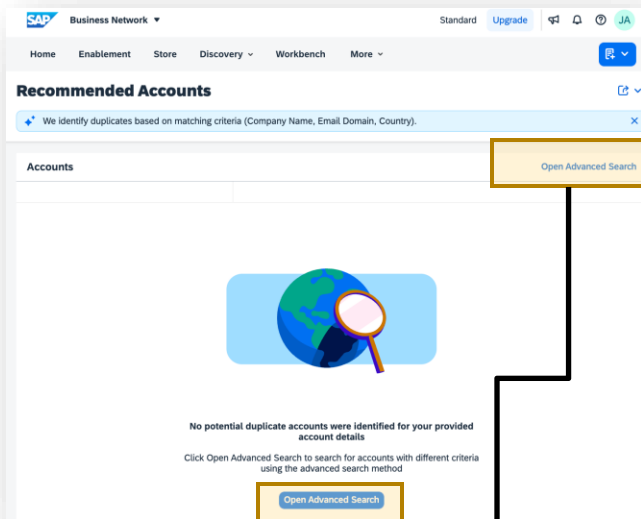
SAP Business Network ▾

Standard Upgrade JA

Home Enablement Store Discovery ⌄ Workbench More ⌄

Recommended Accounts

We identify duplicates based on matching criteria (Company Name, Email Domain, Country).

Accounts

Open Advanced Search

No potential duplicate accounts were identified for your provided account details

Click Open Advanced Search to search for accounts with different criteria using the advanced search method

Open Advanced Search